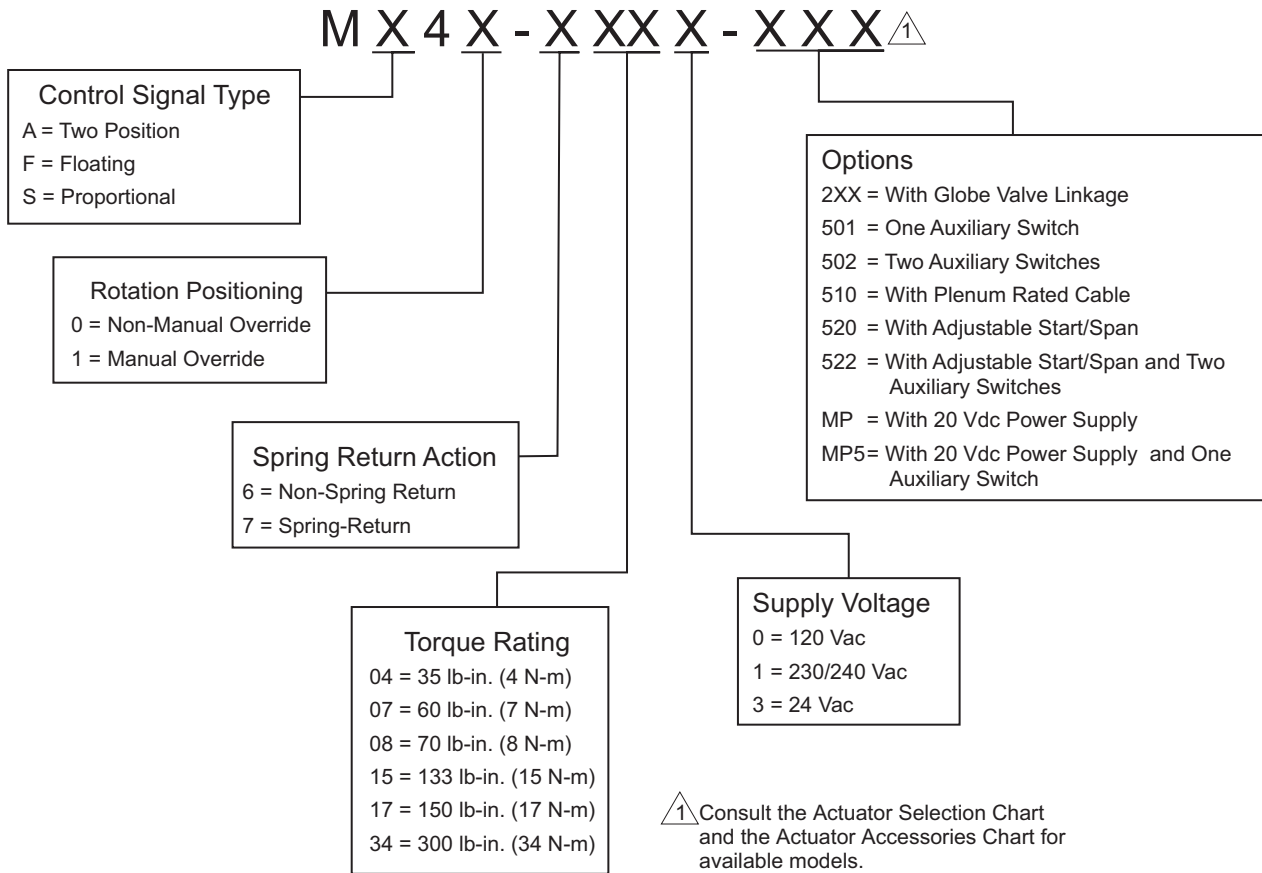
M X 4 X - X XX X - X X X 1

Control Signal Type
A = Two Position
F = Floating
S = Proportional

Rotation Positioning
0 = Non-Manual Override
1 = Manual Override

Spring Return Action
6 = Non-Spring Return
7 = Spring-Return

Torque Rating
04 = 35 lb-in. (4 N-m)
07 = 60 lb-in. (7 N-m)
08 = 70 lb-in. (8 N-m)
15 = 133 lb-in. (15 N-m)
17 = 150 lb-in. (17 N-m)
34 = 300 lb-in. (34 N-m)

Supply Voltage
0 = 120 Vac
1 = 230/240 Vac
3 = 24 Vac

Options
2XX = With Globe Valve Linkage
501 = One Auxiliary Switch
502 = Two Auxiliary Switches
510 = With Plenum Rated Cable
520 = With Adjustable Start/Span
522 = With Adjustable Start/Span and Two Auxiliary Switches
MP = With 20 Vdc Power Supply
MP5= With 20 Vdc Power Supply and One Auxiliary Switch

1 Consult the Actuator Selection Chart and the Actuator Accessories Chart for available models.